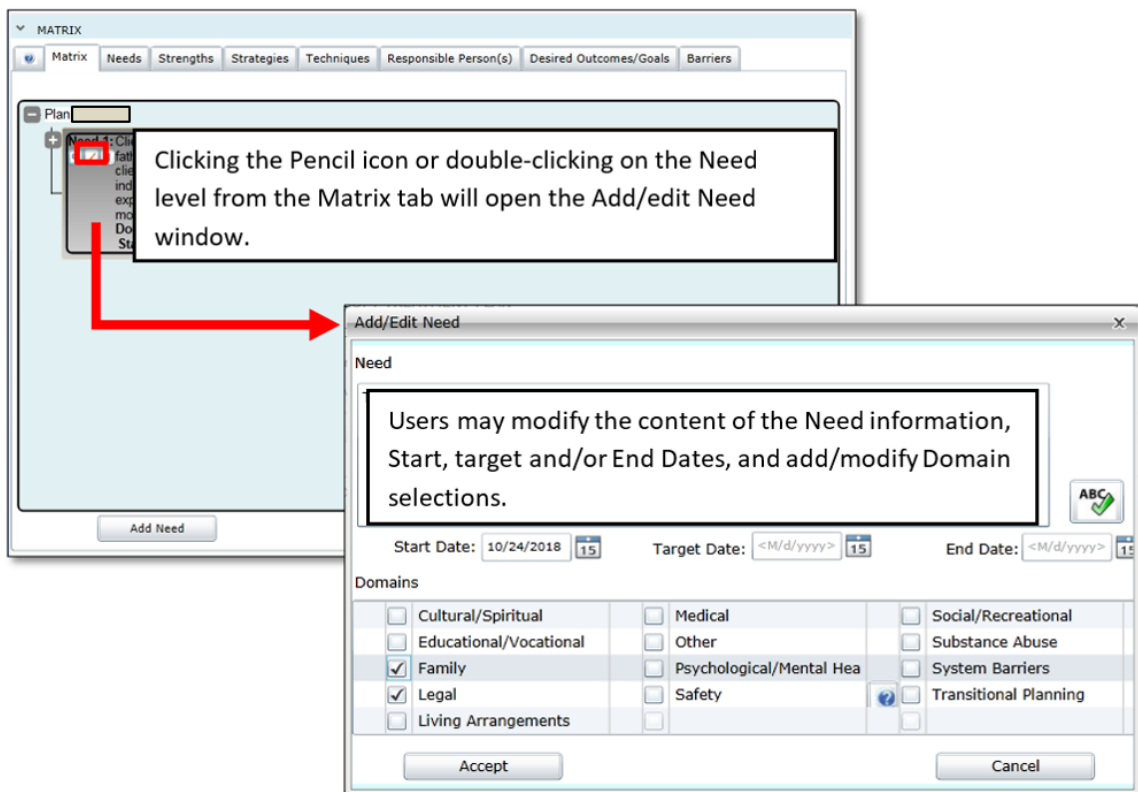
MATRIX

Matrix | Needs | Strengths | Strategies | Techniques | Responsible Person(s) | Desired Outcomes/Goals | Barriers

Plan

Need 1: Cli fath clie ind exp mo Do Sta

Clicking the Pencil icon or double-clicking on the Need level from the Matrix tab will open the Add/edit Need window.

Add Need

Add/Edit Need

Need

Users may modify the content of the Need information, Start, target and/or End Dates, and add/modify Domain selections.

Start Date: 10/24/2018 15

Target Date: <M/d/yyyy> 15

End Date: <M/d/yyyy> 15

Domains

| | | | | | |
|---|---|---|---|---|---|
| ☐ | Cultural/Spiritual | ☐ | Medical | ☐ | Social/Recreational |
| ☐ | Educational/Vocational | ☐ | Other | ☐ | Substance Abuse |
| ☑ | Family | ☐ | Psychological/Mental Hea | ☐ | System Barriers |
| ☑ | Legal | ☐ | Safety | ☐ | Transitional Planning |
| ☐ | Living Arrangements | ☐ | | ☐ | |

Accept

Cancel